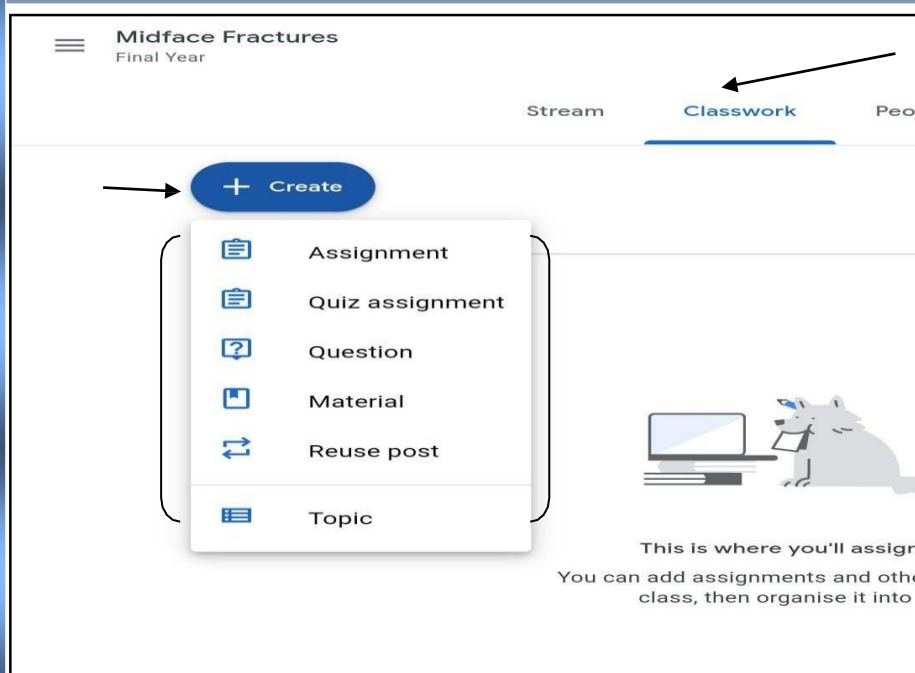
Midface Fractures
Final Year

Stream
Classwork
Peo

+ Create

Assignment
Quiz assignment
Question
Material
Reuse post
Topic

This is where you'll assigr

You can add assignments and othe class, then organise it into